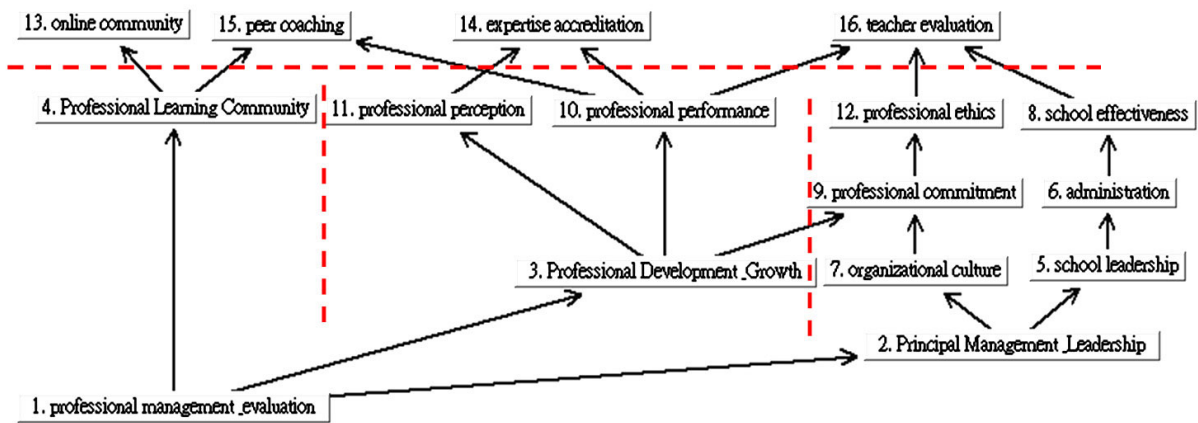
13. online community

15. peer coaching

14. expertise accreditation

16. teacher evaluation

4. Professional Learning Community

11. professional perception

10. professional performance

12. professional ethics

8. school effectiveness

9. professional commitment

6. administration

3. Professional Development _Growth

7. organizational culture

5. school leadership

2. Principal Management _Leadership

1. professional management _evaluation